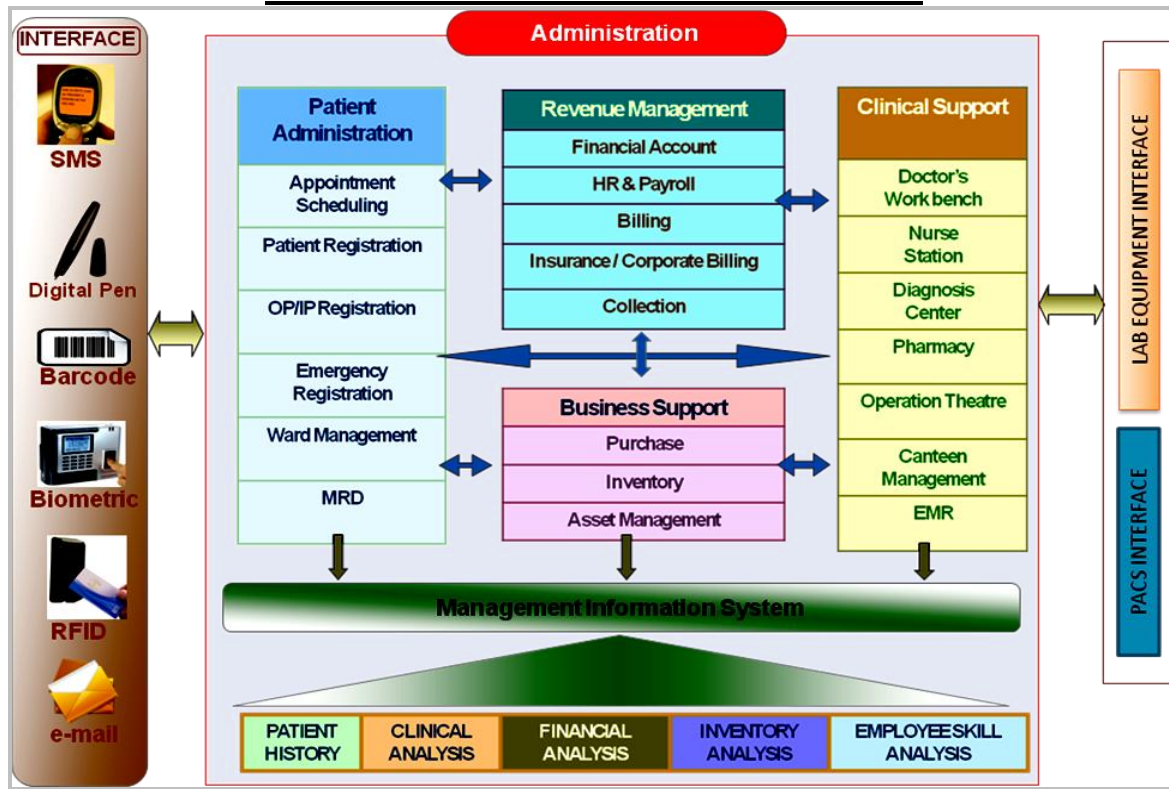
INTERFACE

SMS

Digital Pen

Barcode

Biometric

RFID

e-mail

Administration

Patient Administration

Appointment Scheduling

Patient Registration

OP/IP Registration

Emergency Registration

Ward Management

MRD

Revenue Management

Financial Account

HR & Payroll

Billing

Insurance / Corporate Billing

Collection

Business Support

Purchase

Inventory

Asset Management

Clinical Support

Doctor's Work bench

Nurse Station

Diagnosis Center

Pharmacy

Operation Theatre

Canteen Management

EMR

Management Information System

| PATIENT HISTORY | CLINICAL ANALYSIS | FINANCIAL ANALYSIS | INVENTORY ANALYSIS | EMPLOYEE SKILL ANALYSIS |
|---|---|---|---|---|

LAB EQUIPMENT INTERFACE

PACS INTERFACE